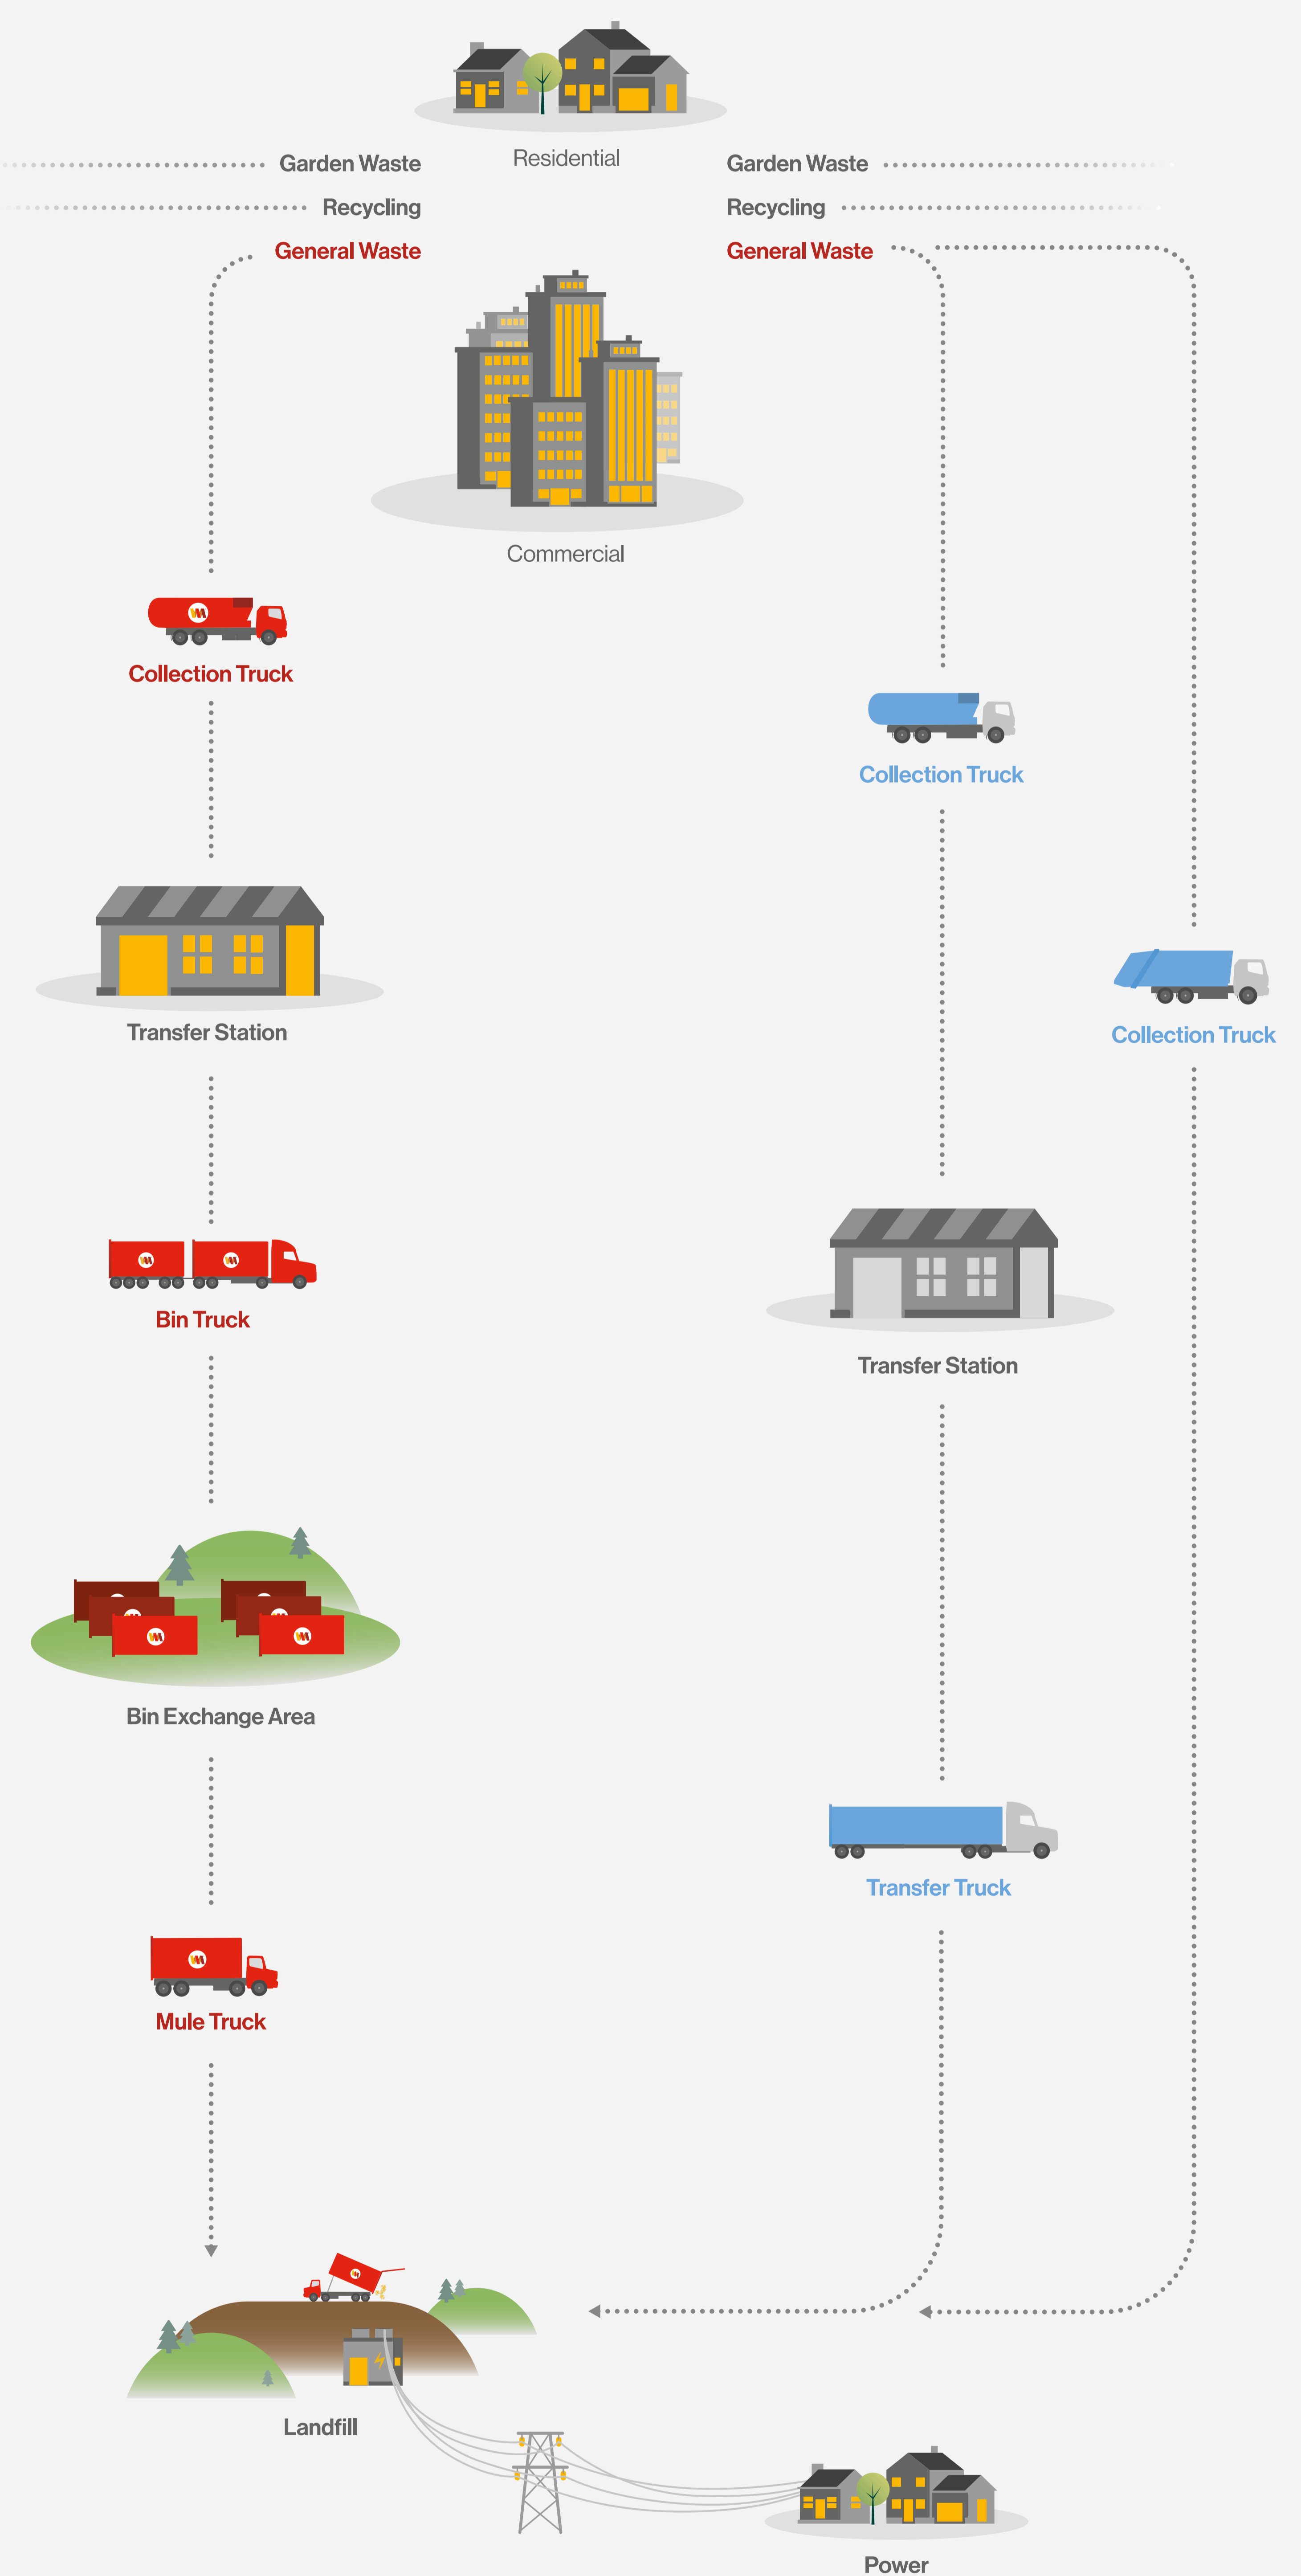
Residential

Garden Waste
Recycling
General Waste

Garden Waste
Recycling
General Waste

Commercial

Collection Truck

Collection Truck

Collection Truck

Transfer Station

Transfer Station

Bin Truck

Bin Exchange Area

Transfer Truck

Mule Truck

Landfill

Power